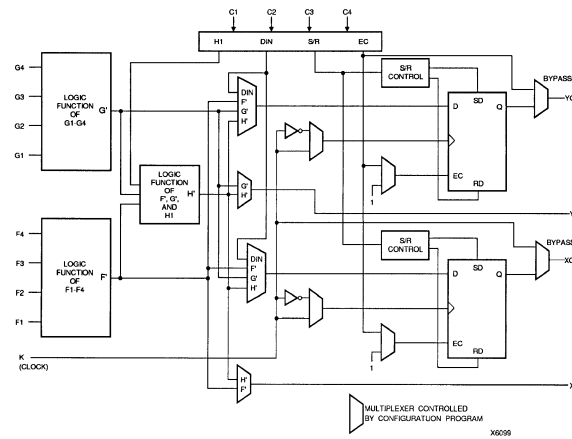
C1 C2 C3 C4

H1 DIN S/R EC

G4
G3
G2
G1

LOGIC FUNCTION OF G1-G4

G'

DIN
F'
G'
H'

S/R CONTROL

SD
D
Q

BYPASS

YQ

EC
RD

1

LOGIC FUNCTION OF F', G', AND H1

H'

G'
H'

Y

F4
F3
F2
F1

LOGIC FUNCTION OF F1-F4

F'

DIN
F'
G'
H'

S/R CONTROL

SD
D
Q

BYPASS

XQ

EC
RD

1

K
(CLOCK)

H'
F'

X

MULTIPLEXER CONTROLLED BY CONFIGURATION PROGRAM

X6099